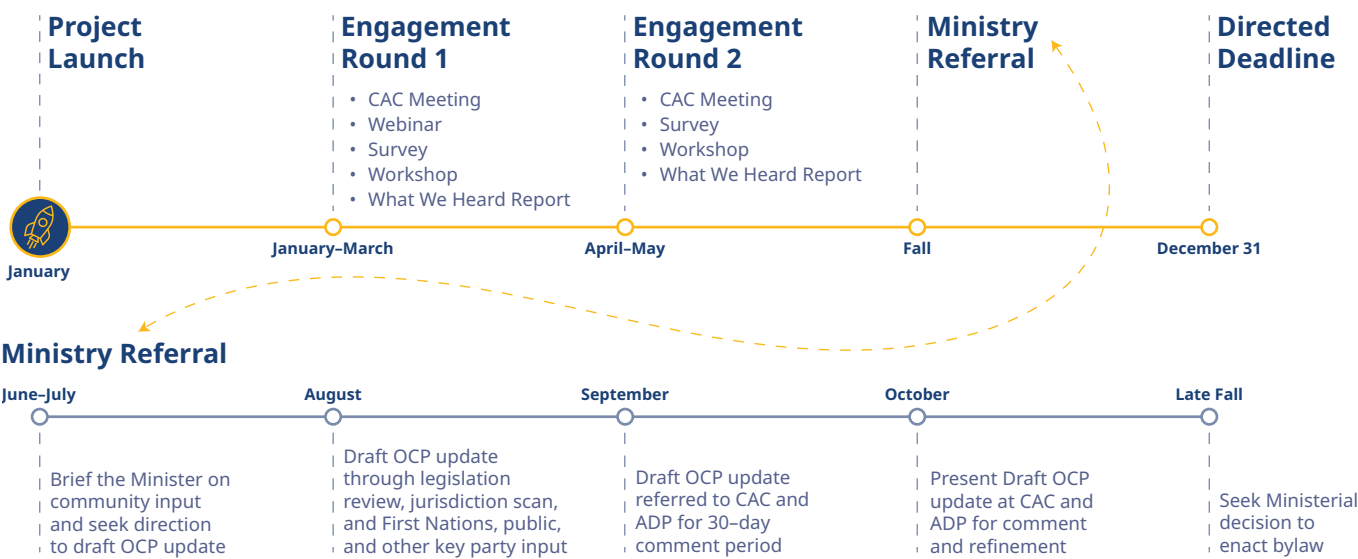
Project Launch

Engagement Round 1

- CAC Meeting
- Webinar
- Survey
- Workshop
- What We Heard Report

Engagement Round 2

- CAC Meeting
- Survey
- Workshop
- What We Heard Report

Ministry Referral

Directed Deadline

January

January–March

April–May

Fall

December 31

Ministry Referral

June–July

August

September

October

Late Fall

Brief the Minister on community input and seek direction to draft OCP update

Draft OCP update through legislation review, jurisdiction scan, and First Nations, public, and other key party input

Draft OCP update referred to CAC and ADP for 30-day comment period

Present Draft OCP update at CAC and ADP for comment and refinement

Seek Ministerial decision to enact bylaw